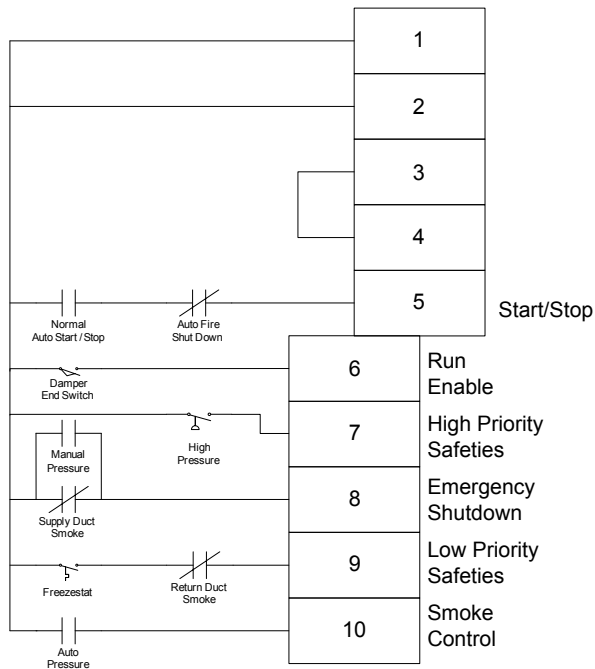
1

2

3

4

5

Start/Stop

Normal Auto Start / Stop

Auto Fire Shut Down

6

Run Enable

Damper End Switch

7

High Priority Safeties

Manual Pressure

High Pressure

8

Emergency Shutdown

Supply Duct Smoke

9

Low Priority Safeties

Freezestat

Return Duct Smoke

10

Smoke Control

Auto Pressure